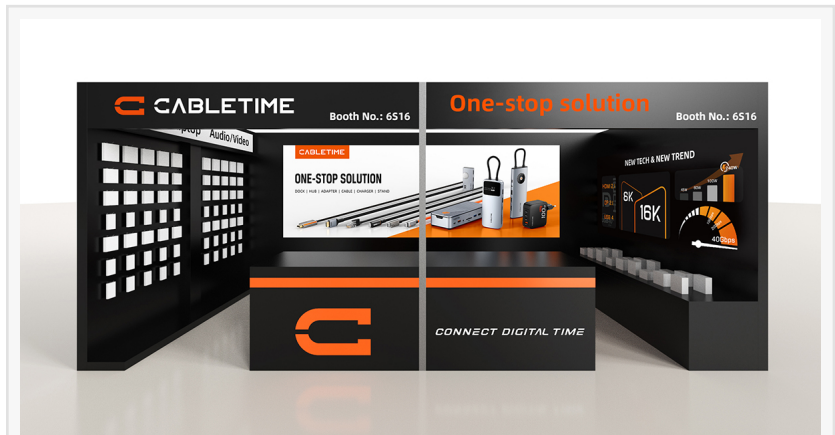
CABLETIME

Booth No.: 6S16

One-stop solution

Booth No.: 6S16

ptop Audio/Video

CABLETIME

ONE-STOP SOLUTION

DOCK | HUB | ADAPTER | CABLE | CHARGER | STAND

NEW TECH & NEW TREND

6K

16K

40Gbps

CONNECT DIGITAL TIME